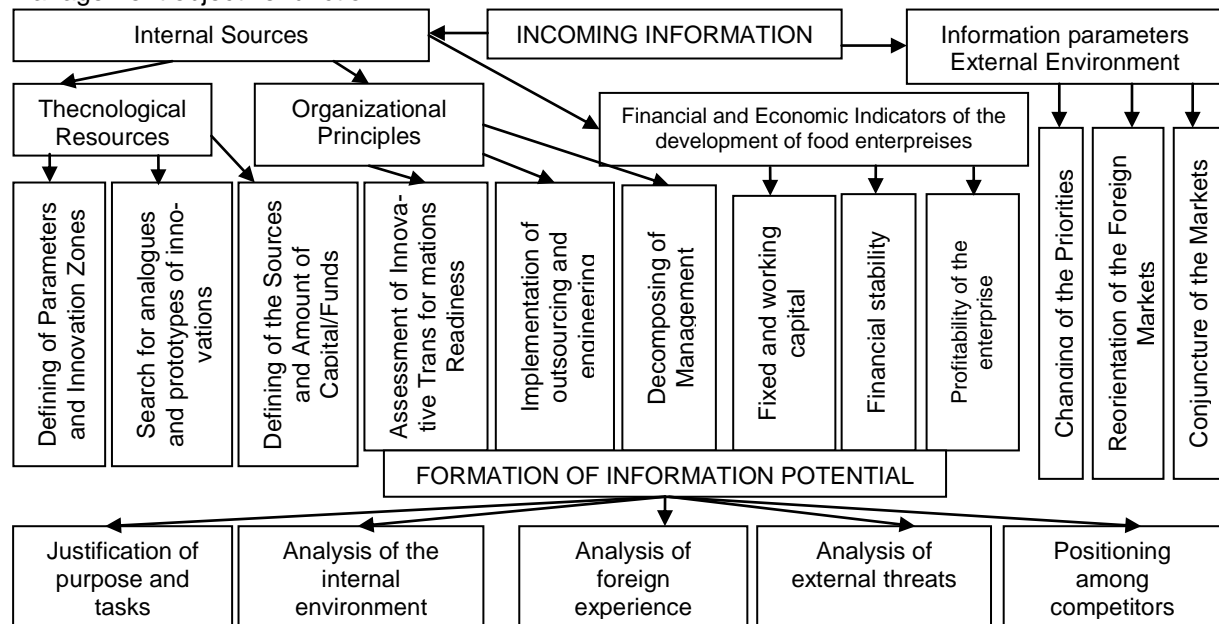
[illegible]

Internal Sources

INCOMING INFORMATION

Information parameters External Environment

Thecnological Resources

Organizational Principles

Financial and Economic Indicators of the development of food enterpreises

Defining of Parameters and Innovation Zones

Search for analogues and prototypes of innovations

Defining of the Sources and Amount of Capital/Funds

Assessment of Innovative Trans for mations Readiness

Implementation of outsourcing and engineering

Decomposing of Management

Fixed and working capital

Financial stability

Profitability of the enterprise

Changing of the Priorities

Reorientation of the Foreign Markets

Conjuncture of the Markets

FORMATION OF INFORMATION POTENTIAL

Justification of purpose and tasks

Analysis of the internal environment

Analysis of foreign experience

Analysis of external threats

Positioning among competitors